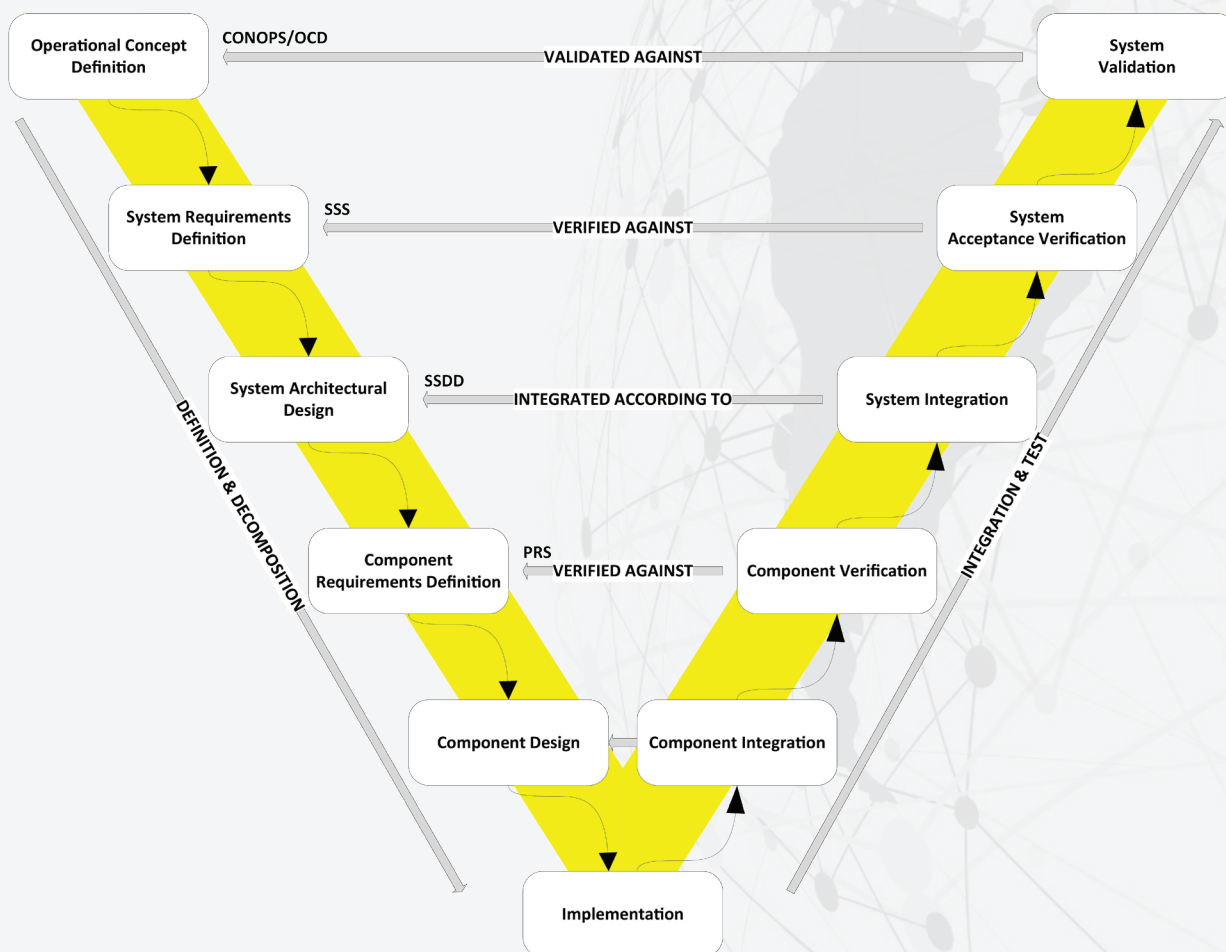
Operational Concept Definition

CONOPS/OCD

VALIDATED AGAINST

System Validation

System Requirements Definition

SSS

VERIFIED AGAINST

System Acceptance Verification

System Architectural Design

SSDD

INTEGRATED ACCORDING TO

System Integration

Component Requirements Definition

PRS

VERIFIED AGAINST

Component Verification

Component Design

Component Integration

Implementation

DEFINITION & DECOMPOSITION

INTEGRATION & TEST